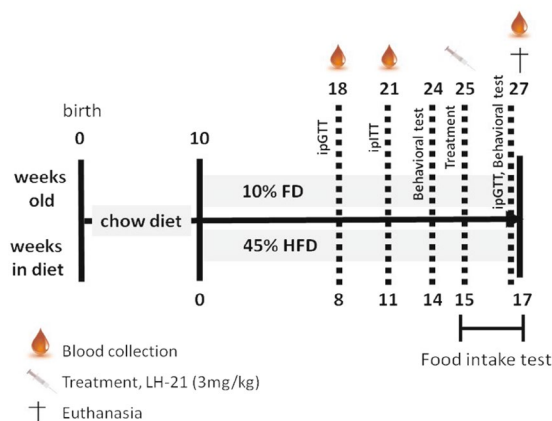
birth

0

10

18

21

24

25

27

weeks old

weeks in diet

chow diet

10% FD

45% HFD

ipGTT

ipITT

Behavioral test

Treatment

ipGTT, Behavioral test

0

8

11

14

15

17

Food intake test

Blood collection

Treatment, LH-21 (3mg/kg)

† Euthanasia